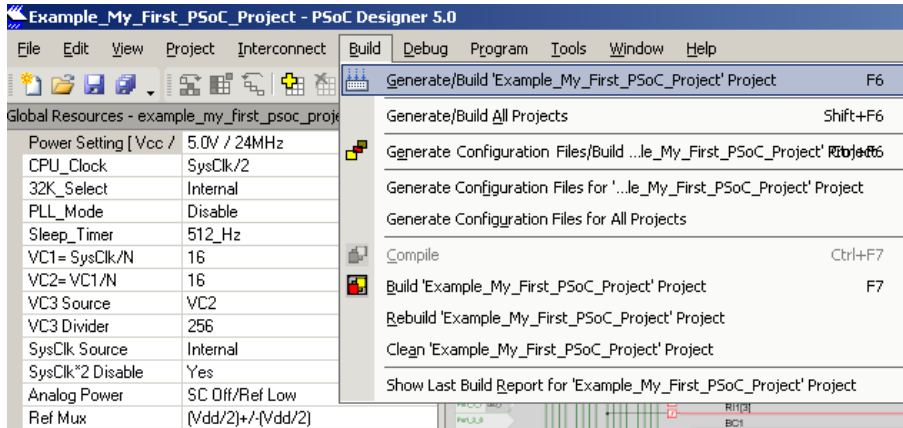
Example_My_First_PSoC_Project - PSoC Designer 5.0

File Edit View Project Interconnect Build Debug Program Tools Window Help

Global Resources - example_my_first_psoc_proje

| | |
|---|---|
| Power Setting [ Vcc / | 5.0V / 24MHz |
| CPU_Clock | SysClk/2 |
| 32K_Select | Internal |
| PLL_Mode | Disable |
| Sleep_Timer | 512_Hz |
| VC1= SysClk/N | 16 |
| VC2= VC1/N | 16 |
| VC3 Source | VC2 |
| VC3 Divider | 256 |
| SysClk Source | Internal |
| SysClk*2 Disable | Yes |
| Analog Power | SC Off/Ref Low |
| Ref Mux | (Vdd/2)+/-(Vdd/2) |

Generate/Build 'Example_My_First_PSoC_Project' Project F6
Generate/Build All Projects Shift+F6
Generate Configuration Files/Build ...le_My_First_PSoC_Project' Project Ctrl+F6
Generate Configuration Files for '...le_My_First_PSoC_Project' Project
Generate Configuration Files for All Projects
Compile Ctrl+F7
Build 'Example_My_First_PSoC_Project' Project F7
Rebuild 'Example_My_First_PSoC_Project' Project
Clean 'Example_My_First_PSoC_Project' Project
Show Last Build Report for 'Example_My_First_PSoC_Project' Project

RI1[3]
BC1